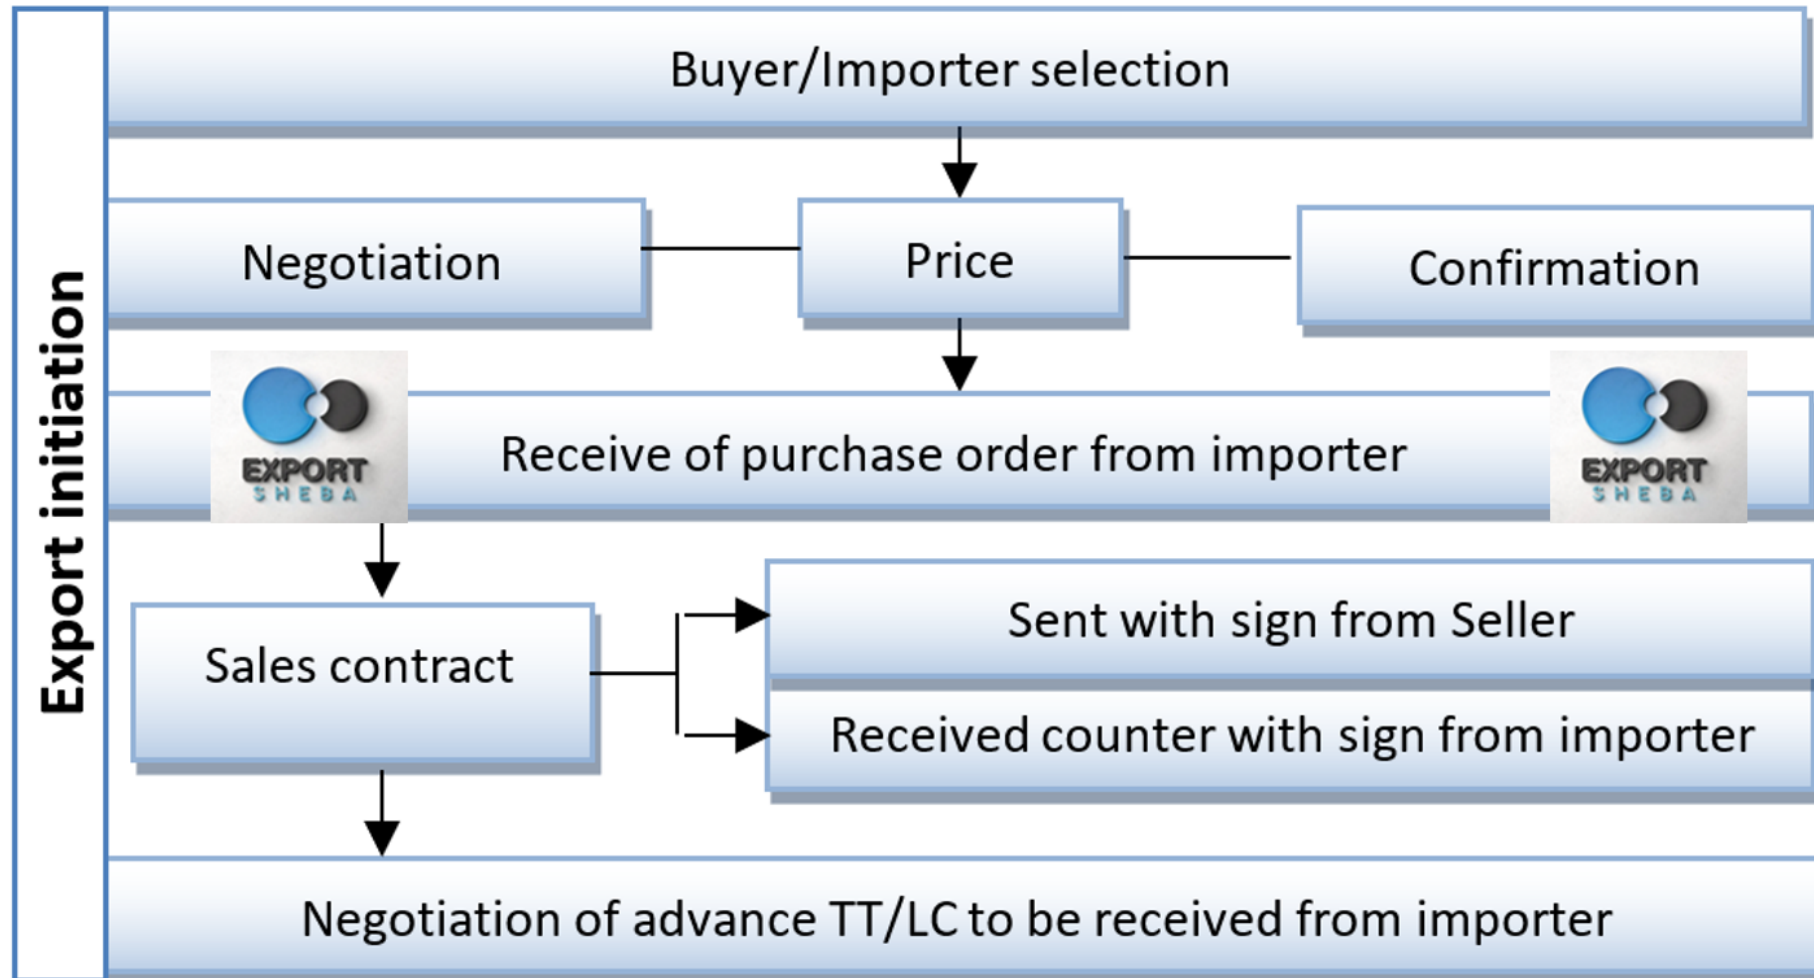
Export initiation

Buyer/Importer selection

Negotiation

Price

Confirmation

EXPORT SHEBA

Receive of purchase order from importer

EXPORT SHEBA

Sales contract

Sent with sign from Seller

Received counter with sign from importer

Negotiation of advance TT/LC to be received from importer